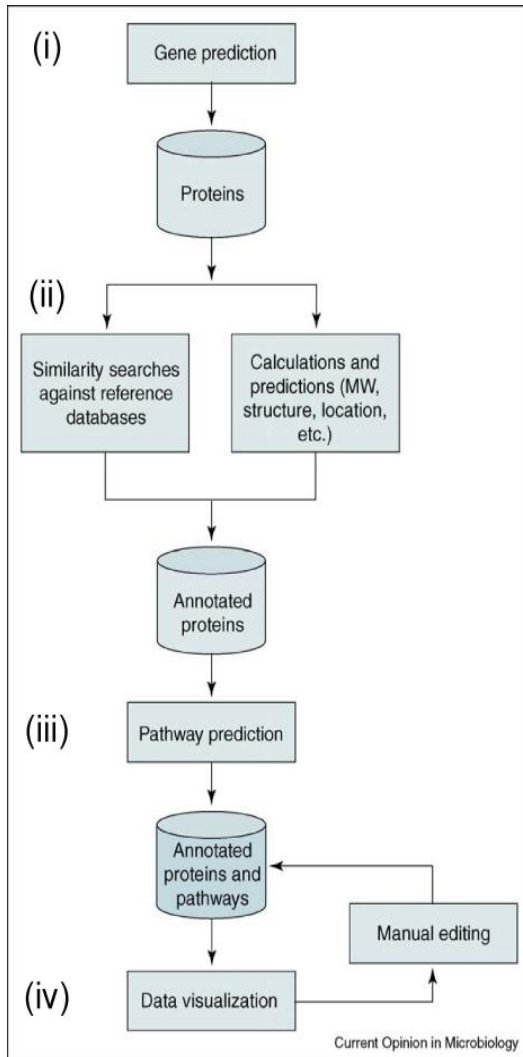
(i)
Gene prediction

Proteins

(ii)
Similarity searches against reference databases

Calculations and predictions (MW, structure, location, etc.)

Annotated proteins

(iii)
Pathway prediction

Annotated proteins and pathways

Manual editing

(iv)
Data visualization

Current Opinion in Microbiology